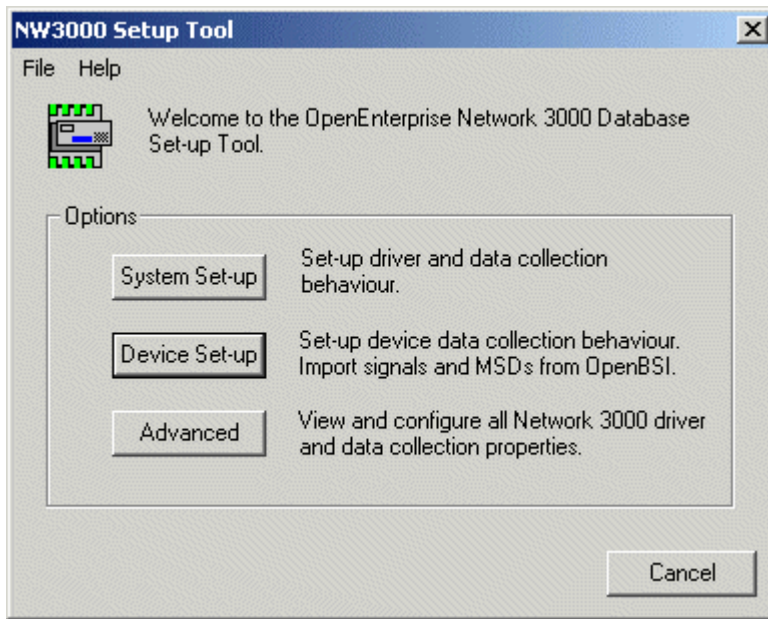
NW3000 Setup Tool

File Help

Welcome to the OpenEnterprise Network 3000 Database Set-up Tool.

Options

System Set-up
Set-up driver and data collection behaviour.

Device Set-up
Set-up device data collection behaviour. Import signals and MSDs from OpenBSI.

Advanced
View and configure all Network 3000 driver and data collection properties.

Cancel